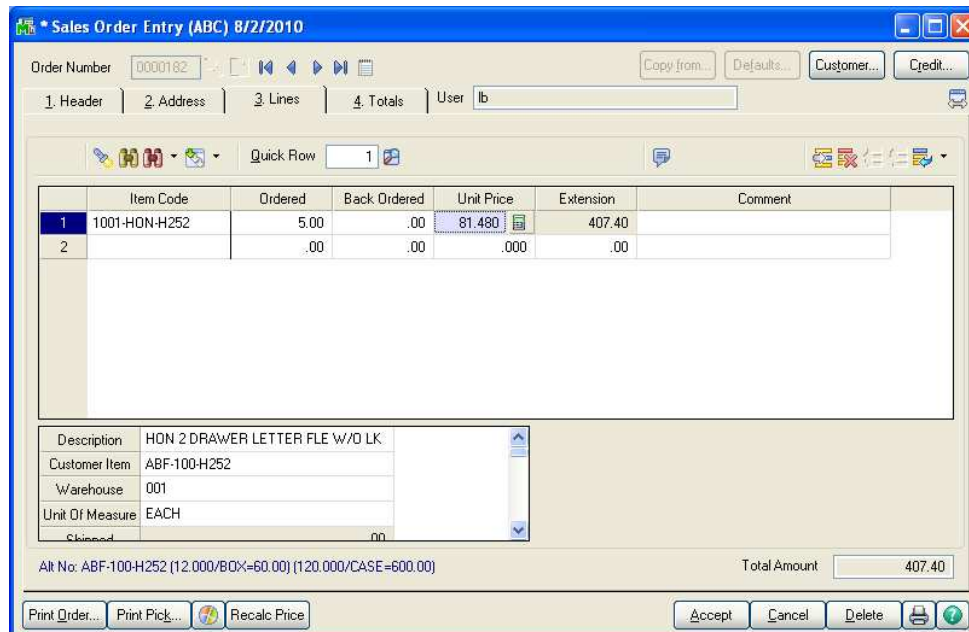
* Sales Order Entry (ABC) 8/2/2010

Order Number 0000182

Copy from... Defaults... Customer... Credit...

1. Header 2. Address 3. Lines 4. Totals User lb

Quick Row 1

|   | Item Code | Ordered | Back Ordered | Unit Price | Extension | Comment |
|---|---|---|---|---|---|---|
| 1 | 1001-HON-H252 | 5.00 | .00 | 81.480 | 407.40 | |
| 2 | | .00 | .00 | .000 | .00 | |

| | |
|---|---|
| Description | HON 2 DRAWER LETTER FLE W/O LK |
| Customer Item | ABF-100-H252 |
| Warehouse | 001 |
| Unit Of Measure | EACH |
| Shipped | .00 |

Alt No: ABF-100-H252 (12.000/BOX=60.00) (120.000/CASE=600.00)

Total Amount 407.40

Print Order... Print Pick... Recalc Price Accept Cancel Delete